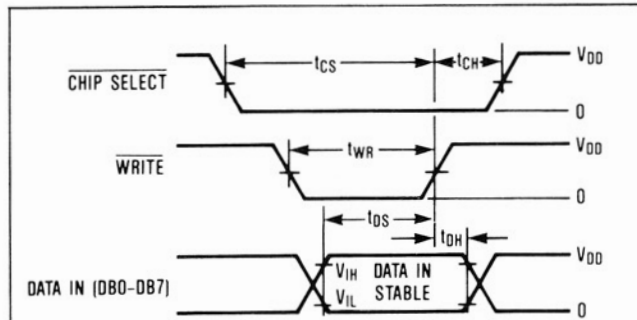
$\overline{\text{CHIP SELECT}}$

$t_{CS}$

$t_{CH}$

$V_{DD}$

0

$\overline{\text{WRITE}}$

$t_{WR}$

$V_{DD}$

0

$t_{DS}$

$t_{DH}$

DATA IN (DB0-DB7)

$V_{IH}$

$V_{IL}$

DATA IN STABLE

$V_{DD}$

0